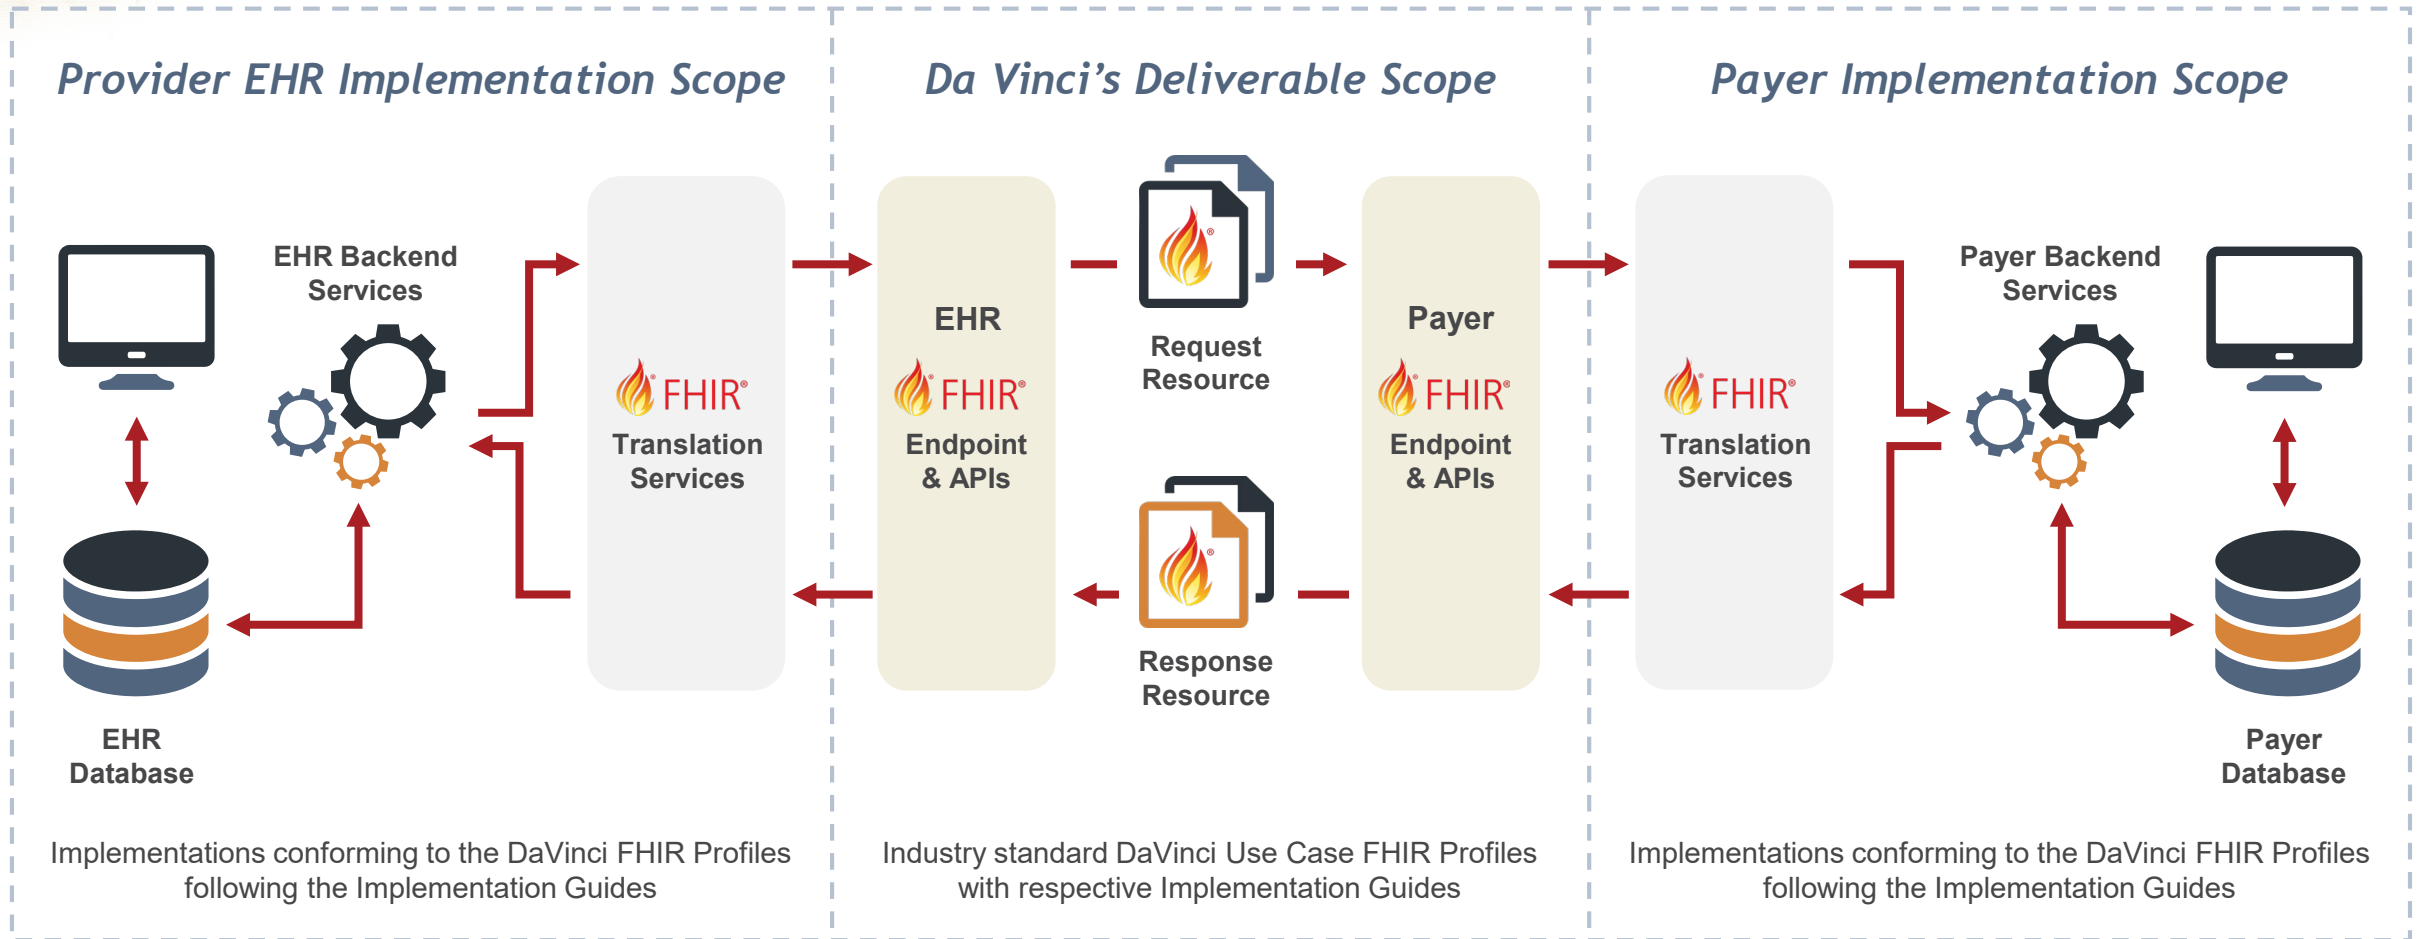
Provider EHR Implementation Scope

Da Vinci's Deliverable Scope

Payer Implementation Scope

EHR Backend Services

FHIR® Translation Services

EHR FHIR® Endpoint & APIs

Request Resource

Response Resource

Payer FHIR® Endpoint & APIs

FHIR® Translation Services

Payer Backend Services

EHR Database

Payer Database

Implementations conforming to the DaVinci FHIR Profiles following the Implementation Guides

Industry standard DaVinci Use Case FHIR Profiles with respective Implementation Guides

Implementations conforming to the DaVinci FHIR Profiles following the Implementation Guides